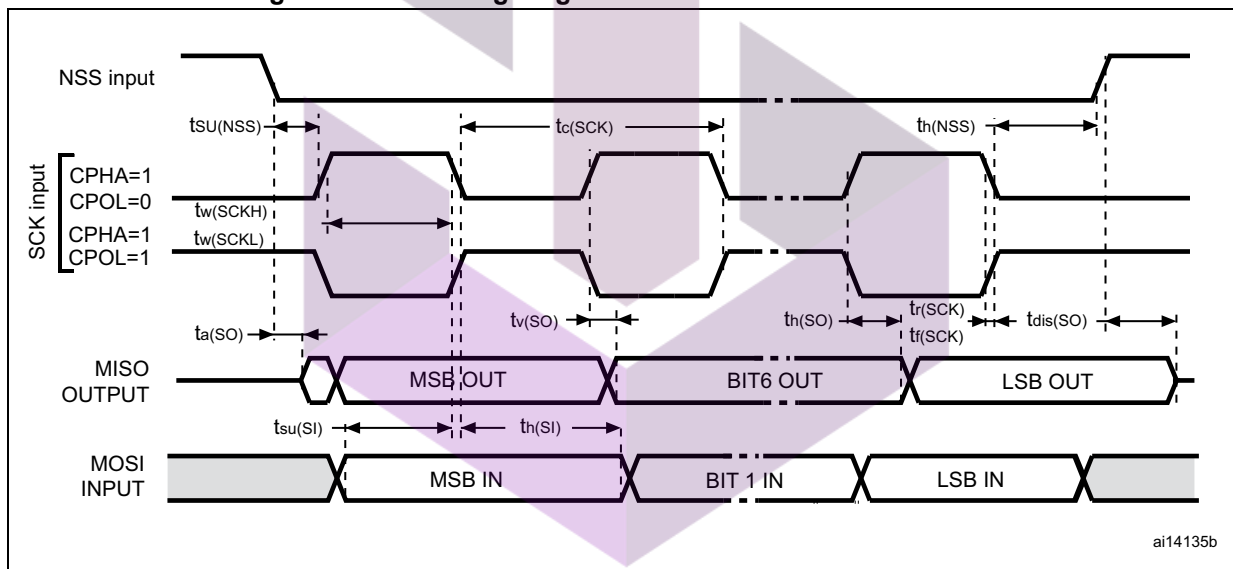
NSS input

$t_{SU(NSS)}$

$t_{c(SCK)}$

$t_{h(NSS)}$

SCK input

CPHA=1
CPOL=0

$t_{w(SCKH)}$
$t_{w(SCKL)}$

CPHA=1
CPOL=1

$t_{a(SO)}$

$t_{v(SO)}$

$t_{h(SO)}$

$t_{r(SCK)}$
$t_{f(SCK)}$

$t_{dis(SO)}$

MISO
OUTPUT

MSB OUT

BIT6 OUT

LSB OUT

$t_{su(SI)}$

$t_{h(SI)}$

MOSI
INPUT

MSB IN

BIT 1 IN

LSB IN

ai14135b